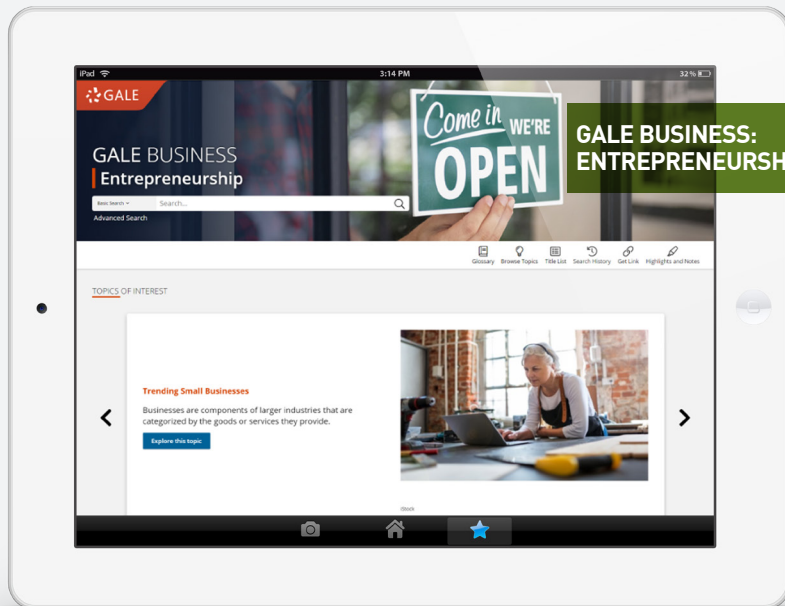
iPad 3:14 PM 32%

GALE

GALE BUSINESS
Entrepreneurship

Basic Search Search...
Advanced Search

Come in WE'RE OPEN

GALE BUSINESS: ENTREPRENEURSH

Glossary Browse Topics Title List Search History Get Link Highlights and Notes

TOPICS OF INTEREST

Trending Small Businesses

Businesses are components of larger industries that are categorized by the goods or services they provide.

Explore this topic

iStock